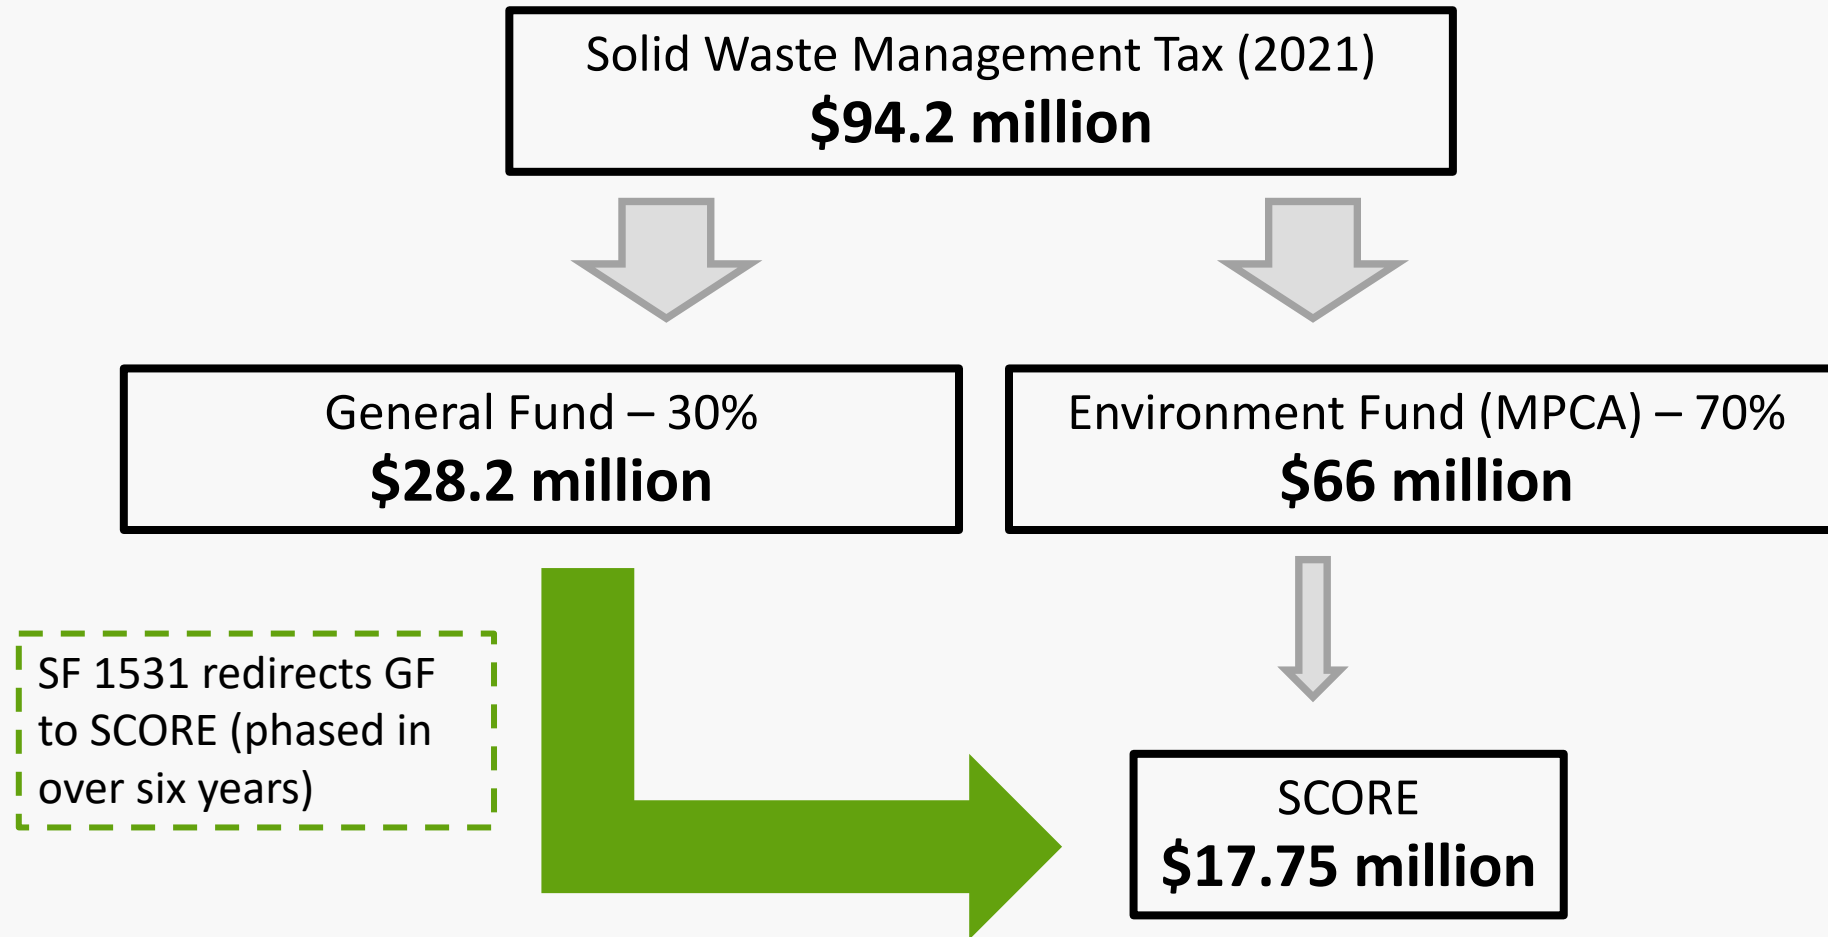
Solid Waste Management Tax (2021)
$94.2 million

General Fund – 30%
$28.2 million

Environment Fund (MPCA) – 70%
$66 million

SF 1531 redirects GF to SCORE (phased in over six years)

SCORE
$17.75 million